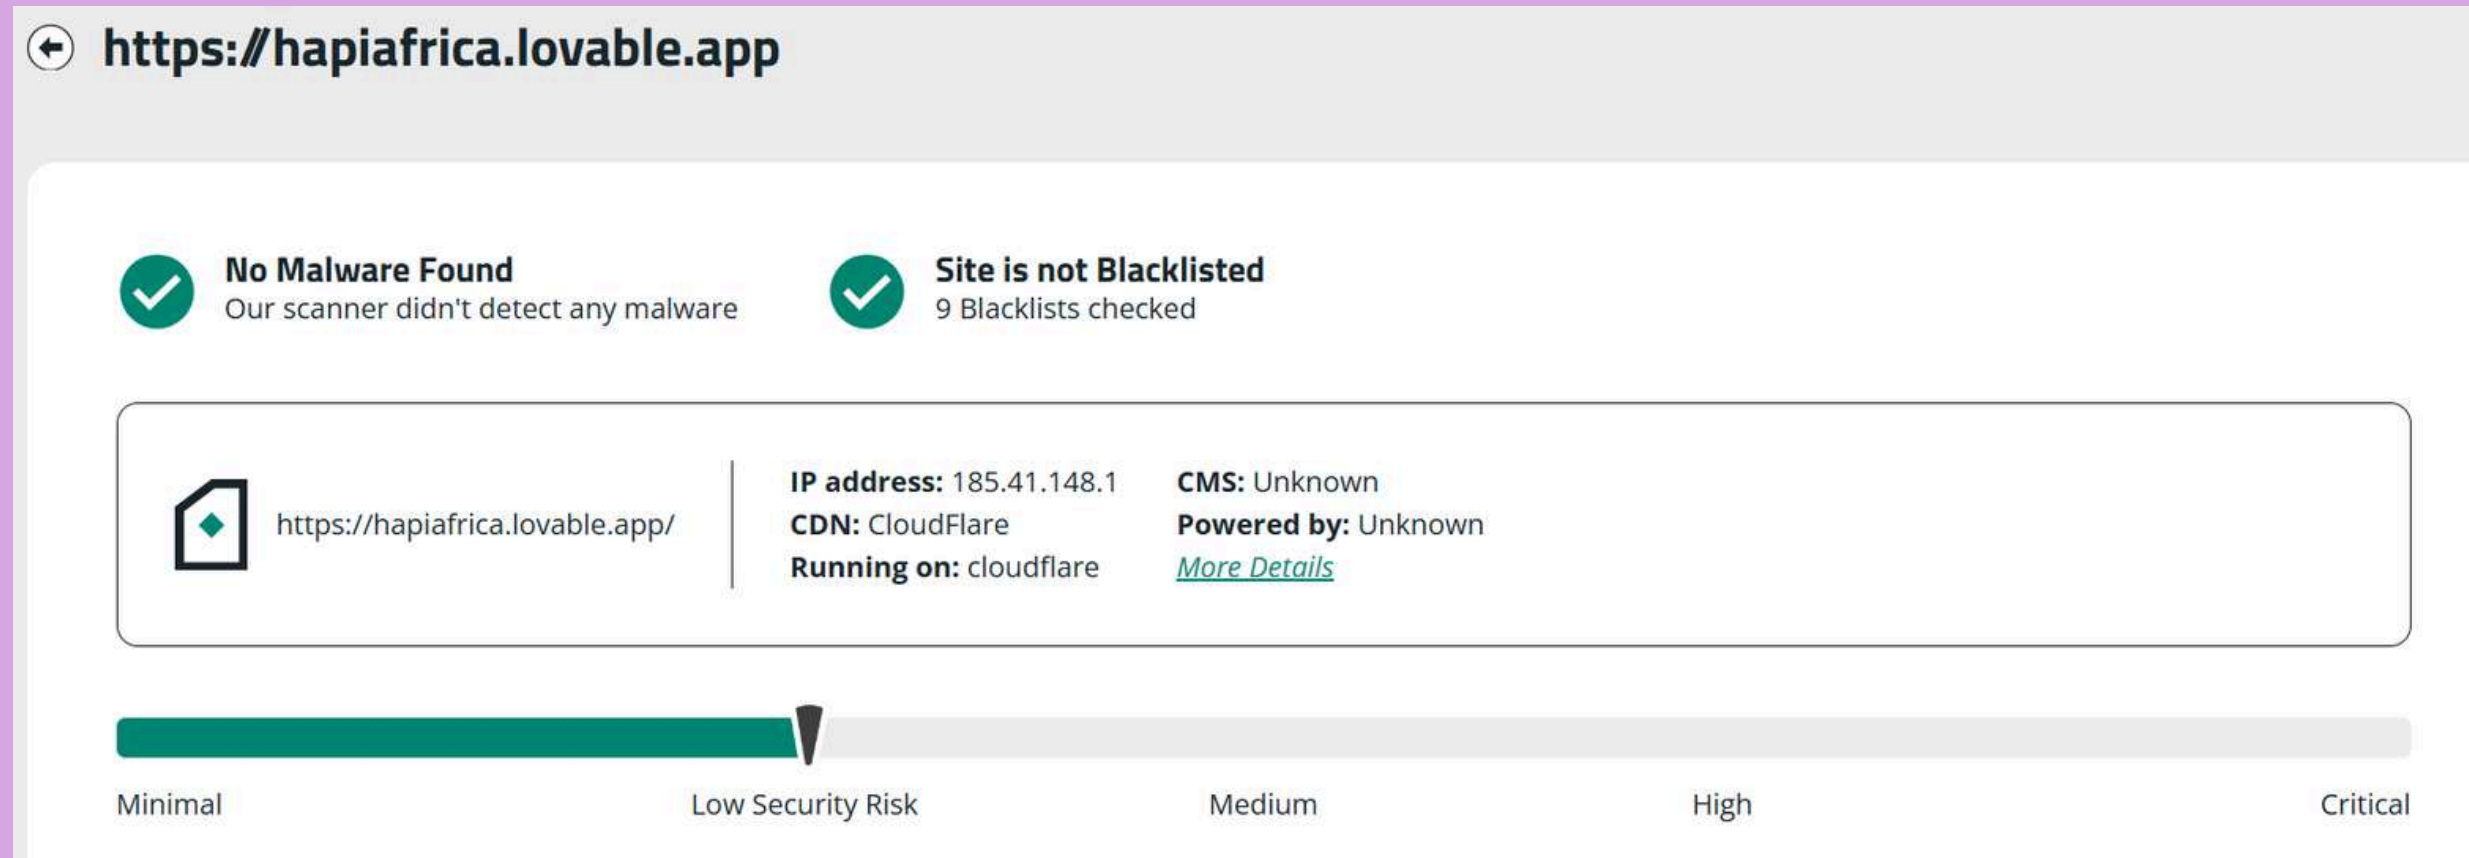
https://hapiafrica.lovable.app

No Malware Found
Our scanner didn't detect any malware

Site is not Blacklisted
9 Blacklists checked

https://hapiafrica.lovable.app/

IP address: 185.41.148.1
CDN: CloudFlare
Running on: cloudflare

CMS: Unknown
Powered by: Unknown
More Details

Minimal
Low Security Risk
Medium
High
Critical